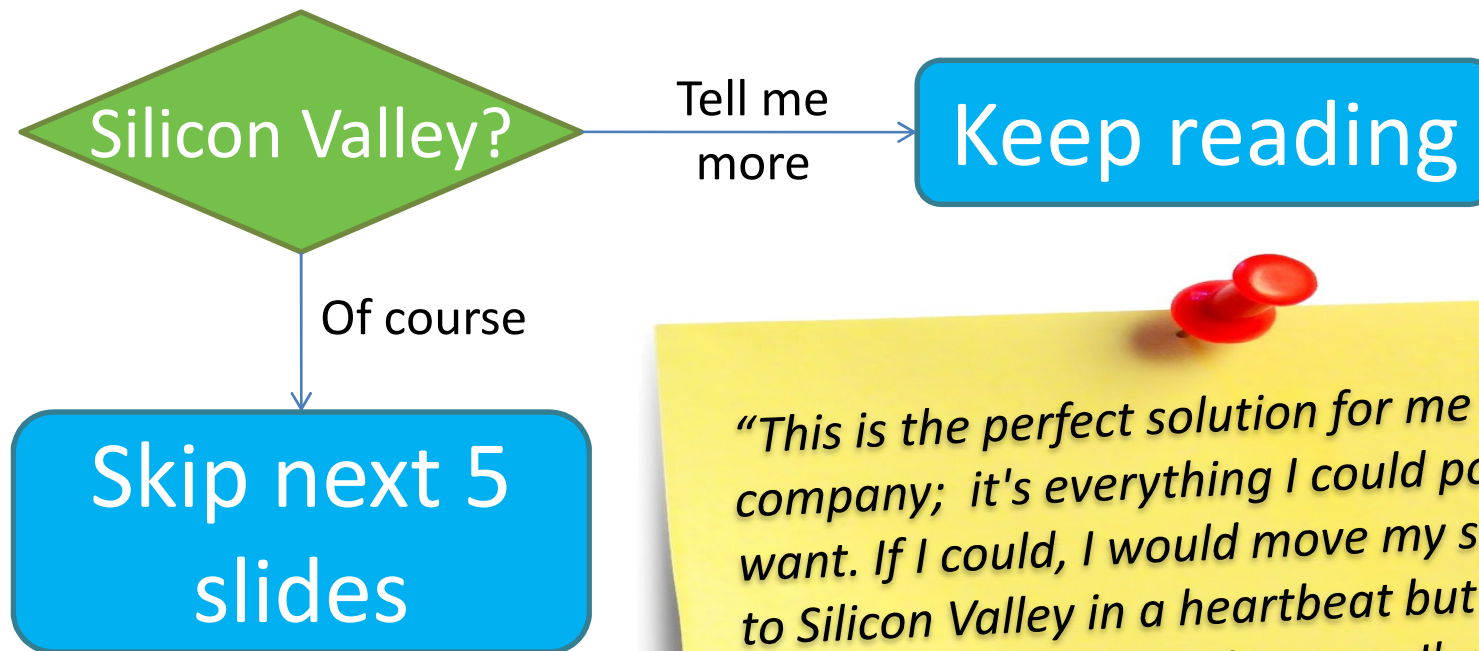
Silicon Valley?

Tell me more

Keep reading

Of course

Skip next 5 slides

“This is the perfect solution for me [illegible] company; it's everything I could p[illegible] want. If I could, I would move my s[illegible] to Silicon Valley in a heartbeat but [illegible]